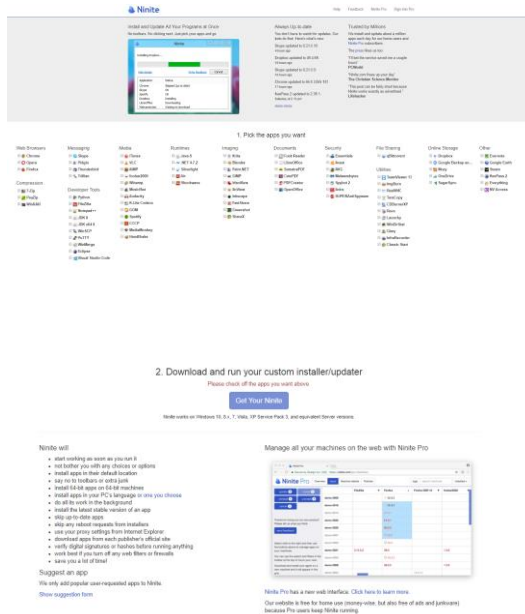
Ninite

Help Feedback Ninite Pro Sign into Pro

Install and Update All Your Programs at Once

No toolbars. No clicking next. Just pick your apps and go.

Always Up-to-date

Trusted by Millions

1. Pick the apps you want

Web Browsers
Chrome
Opera
Firefox

Compression
7-Zip
PeaZip
WinRAR

Messaging
Skype
Pidgin
Thunderbird
Trillian

Developer Tools
Python
FileZilla
Notepad++
JDK 8
JDK x64 8
JDK 11
PuTTY
WinMerge
Eclipse
Visual Studio Code

Media
iTunes
VLC
AIMP
foobar2000
Winamp
MusicBee
Audacity
K-Lite Codecs
GOM
Spotify
CCCP
MediaMonkey
HandBrake

Runtimes
Java 8
.NET 4.7.2
Silverlight
Air
Shockwave

Imaging
Krita
Blender
Paint.NET
GIMP
IrfanView
XnView
Inkscape
FastStone
Greenshot
ShareX

Documents
Foxit Reader
LibreOffice
SumatraPDF
CutePDF
PDFCreator
OpenOffice

Security
Essentials
Avast
AVG
Malwarebytes
Spybot 2
Avira
SUPERAntiSpyware

File Sharing
qBittorrent

Utilities
TeamViewer 13
ImgBurn
RealVNC
TeraCopy
CDBurnerXP
Revo
Launchy
WinDirStat
Glary
InfraRecorder
Classic Start

Online Storage
Dropbox
Google Backup and Sync
Mozy
OneDrive
SugarSync

Other
Evernote
Google Earth
Steam
KeePass 2
Everything
NV Access

2. Download and run your custom installer/updater

Please check off the apps you want above

Get Your Ninite

Ninite works on Windows 10, 8.x, 7, Vista, XP Service Pack 3, and equivalent Server versions.

Ninite will
- start working as soon as you run it
- not bother you with any choices or options
- install apps in their default location
- say no to toolbars or extra junk
- install 64-bit apps on 64-bit machines
- install apps in your PC's language or one you choose
- do all its work in the background
- install the latest stable version of an app
- skip up-to-date apps
- skip any reboot requests from installers
- use your proxy settings from Internet Explorer
- download apps from each publisher's official site
- verify digital signatures or hashes before running anything
- work best if you turn off any web filters or firewalls
- save you a lot of time!

Suggest an app
We only add popular user-requested apps to Ninite.
Show suggestion form

Manage all your machines on the web with Ninite Pro

Ninite Pro has a new web interface. Click here to learn more.

Our website is free for home use (money-wise, but also free of ads and junkware) because Pro users keep Ninite running